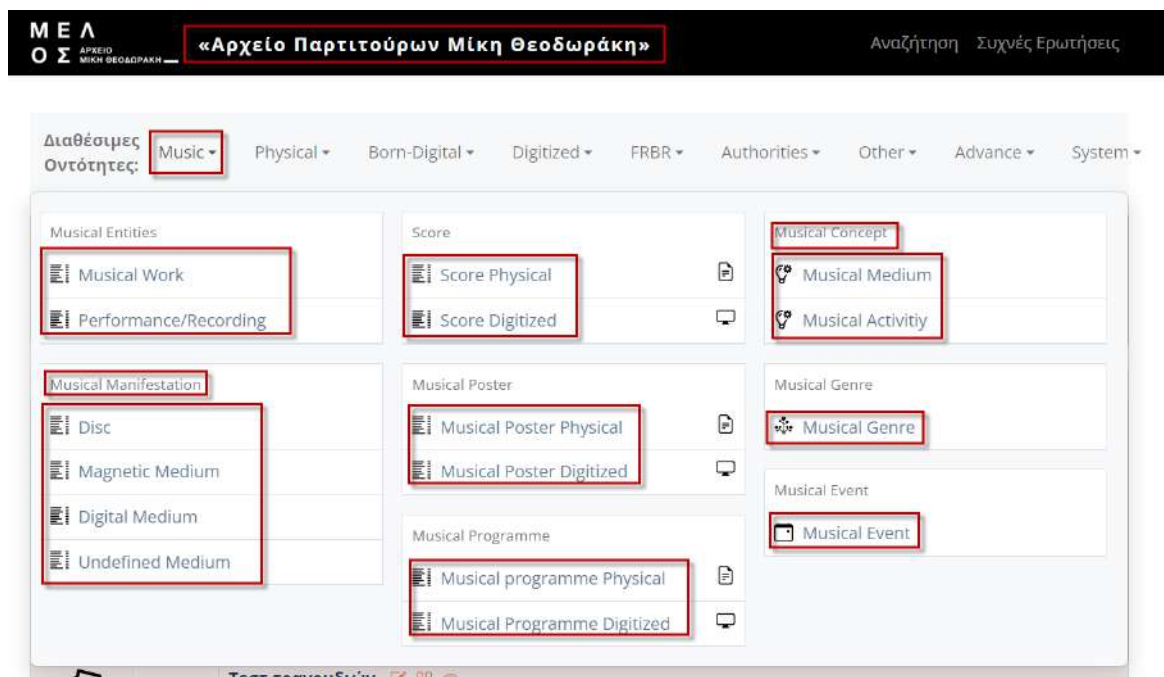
ΜΕΛΟΣ ΑΡΧΕΙΟ ΜΙΚΗ ΘΕΟΔΩΡΑΚΗ

«Αρχείο Παρτιτούρων Μίκη Θεοδωράκη»

Αναζήτηση Συχνές Ερωτήσεις

Διαθέσιμες Οντότητες: Music ▾ Physical ▾ Born-Digital ▾ Digitized ▾ FRBR ▾ Authorities ▾ Other ▾ Advance ▾ System ▾

Musical Entities
Musical Work
Performance/Recording

Musical Manifestation
Disc
Magnetic Medium
Digital Medium
Undefined Medium

Score
Score Physical
Score Digitized

Musical Poster
Musical Poster Physical
Musical Poster Digitized

Musical Programme
Musical programme Physical
Musical Programme Digitized

Musical Concept
Musical Medium
Musical Activitiy

Musical Genre
Musical Genre

Musical Event
Musical Event

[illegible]